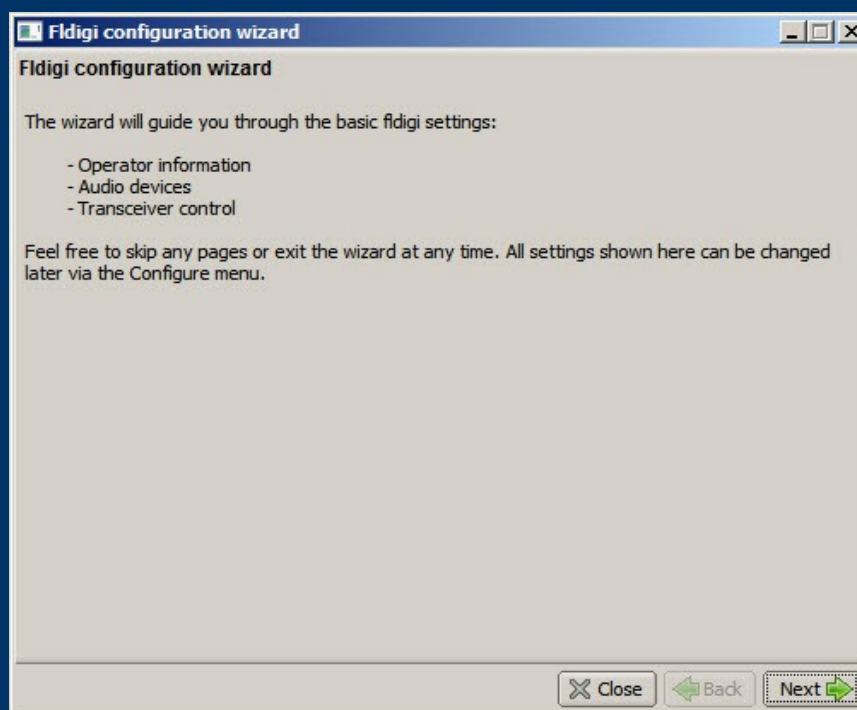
Fldigi configuration wizard

Fldigi configuration wizard

The wizard will guide you through the basic fldigi settings:

- Operator information
- Audio devices
- Transceiver control

Feel free to skip any pages or exit the wizard at any time. All settings shown here can be changed later via the Configure menu.

Close Back Next